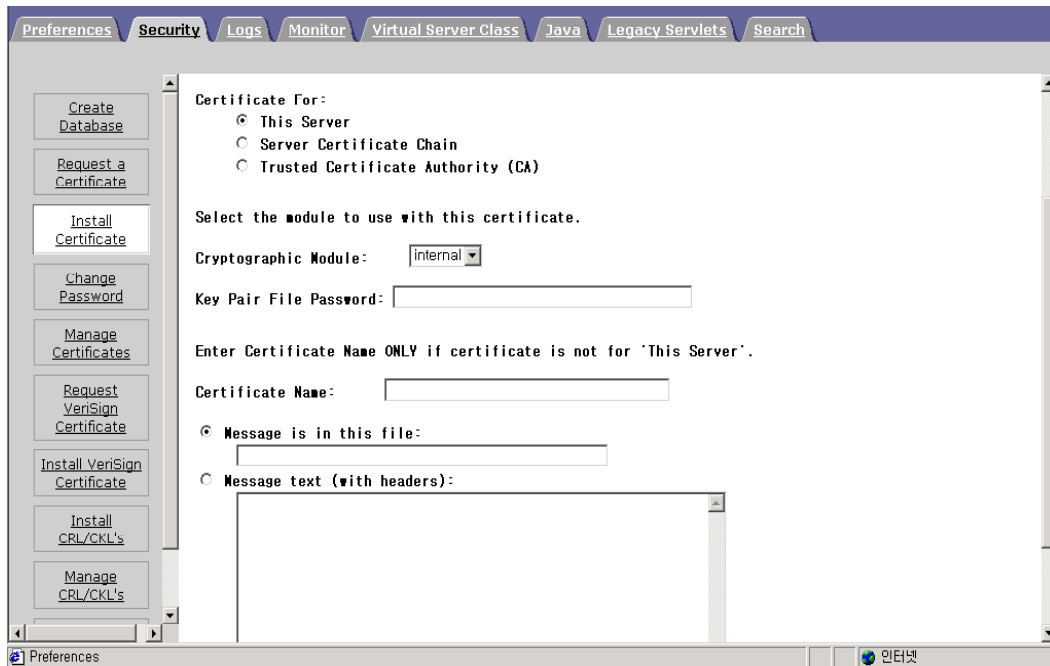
Preferences Security Logs Monitor Virtual Server Class Java Legacy Servlets Search

Create Database

Request a Certificate

Install Certificate

Change Password

Manage Certificates

Request VeriSign Certificate

Install VeriSign Certificate

Install CRL/CKL's

Manage CRL/CKL's

Certificate For:
This Server
Server Certificate Chain
Trusted Certificate Authority (CA)

Select the module to use with this certificate.

Cryptographic Module: internal

Key Pair File Password:

Enter Certificate Name ONLY if certificate is not for 'This Server'.

Certificate Name:

Message is in this file:

Message text (with headers):

Preferences

인터넷